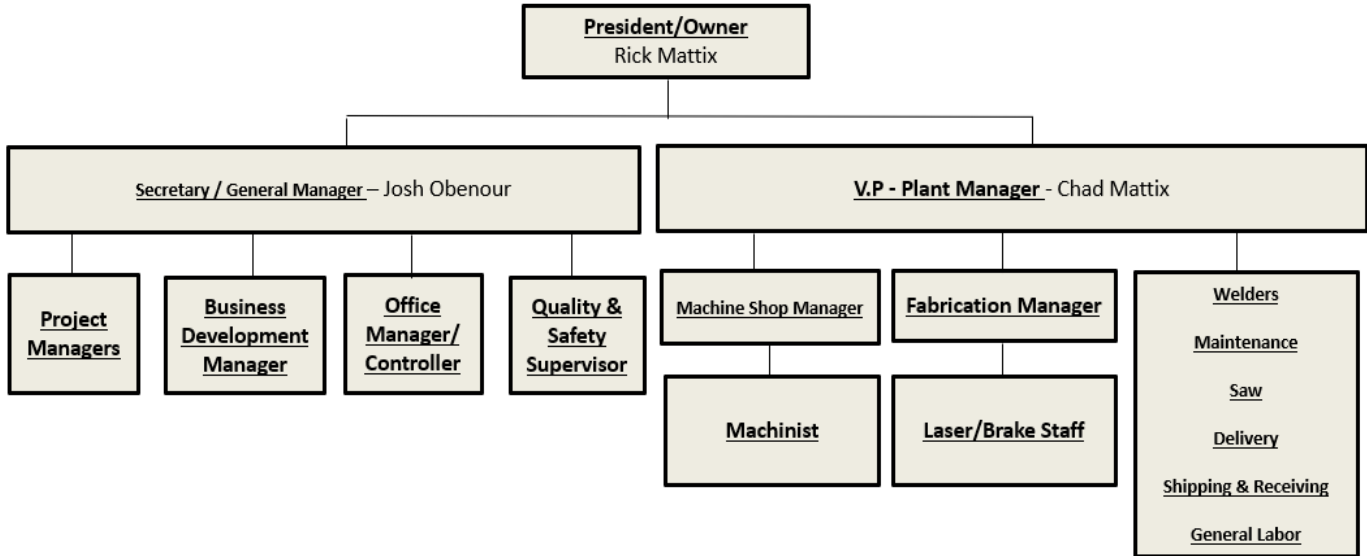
President/Owner
Rick Mattix

Secretary / General Manager – Josh Obenour

V.P - Plant Manager - Chad Mattix

Project Managers

Business Development Manager

Office Manager/ Controller

Quality & Safety Supervisor

Machine Shop Manager

Machinist

Fabrication Manager

Laser/Brake Staff

Welders

Maintenance

Saw

Delivery

Shipping & Receiving

General Labor